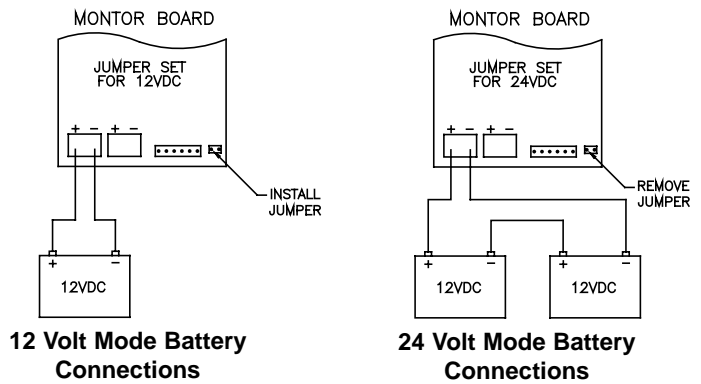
MONTOR BOARD

JUMPER SET FOR 12VDC

+ − + −

INSTALL JUMPER

+ −

12VDC

**12 Volt Mode Battery Connections**

MONTOR BOARD

JUMPER SET FOR 24VDC

+ − + −

REMOVE JUMPER

+ − + −

12VDC 12VDC

**24 Volt Mode Battery Connections**